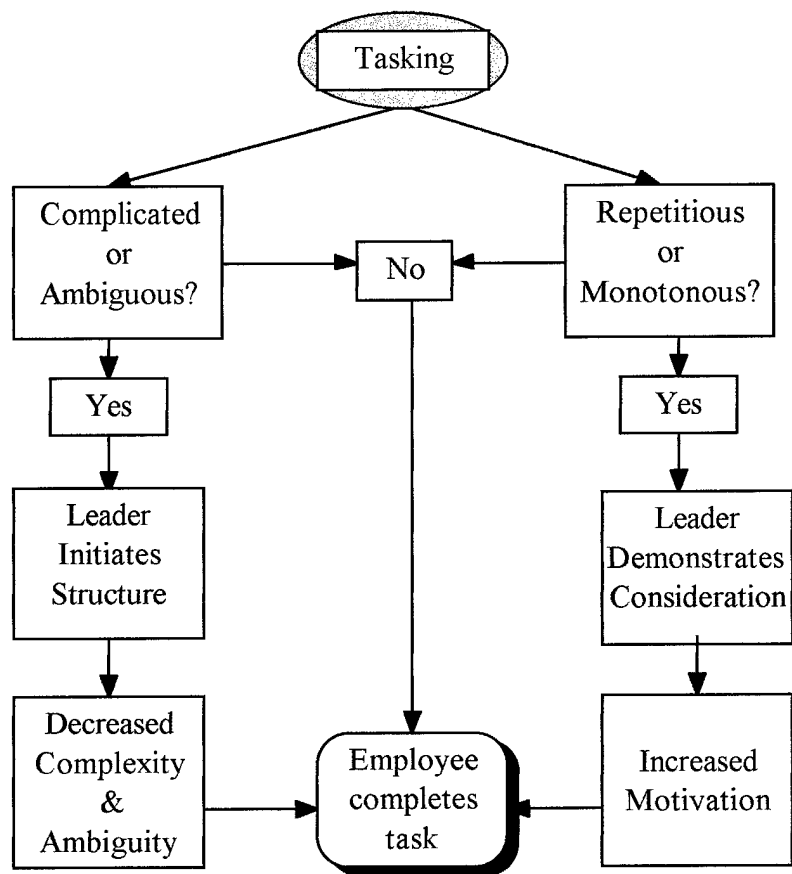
Tasking

Complicated or Ambiguous?

No

Repetitious or Monotonous?

Yes

Yes

Leader Initiates Structure

Leader Demonstrates Consideration

Decreased Complexity & Ambiguity

Employee completes task

Increased Motivation